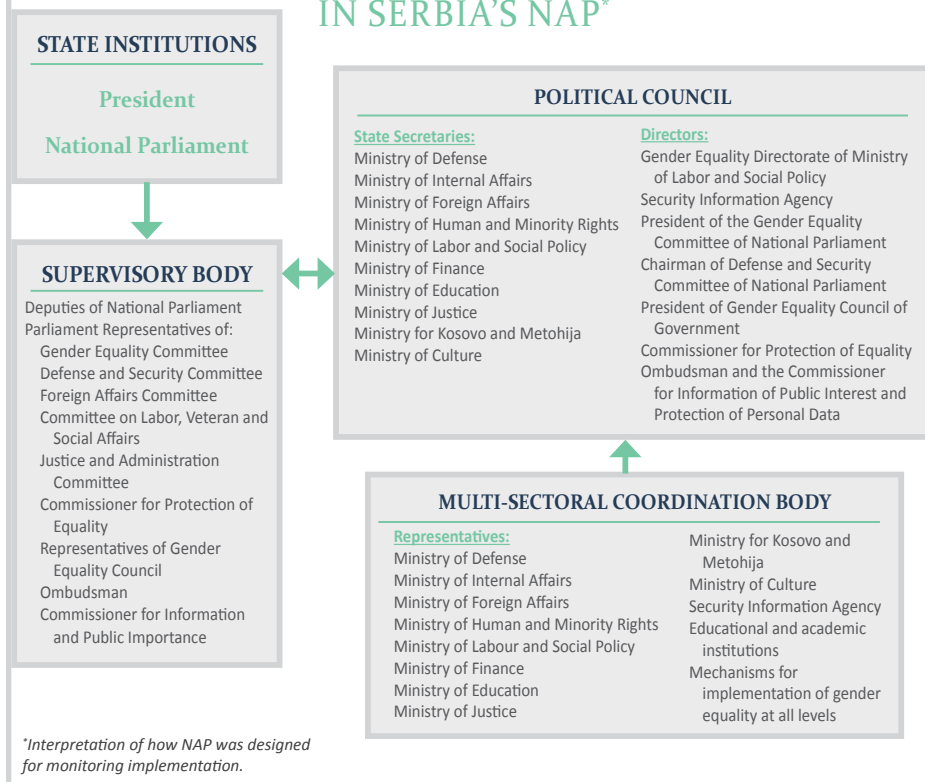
IN SERBIA'S NAP*

STATE INSTITUTIONS

President

National Parliament

SUPERVISORY BODY

Deputies of National Parliament
Parliament Representatives of:
Gender Equality Committee
Defense and Security Committee
Foreign Affairs Committee
Committee on Labor, Veteran and Social Affairs
Justice and Administration Committee
Commissioner for Protection of Equality
Representatives of Gender Equality Council
Ombudsman
Commissioner for Information and Public Importance

POLITICAL COUNCIL

State Secretaries:
Ministry of Defense
Ministry of Internal Affairs
Ministry of Foreign Affairs
Ministry of Human and Minority Rights
Ministry of Labor and Social Policy
Ministry of Finance
Ministry of Education
Ministry of Justice
Ministry for Kosovo and Metohija
Ministry of Culture

Directors:
Gender Equality Directorate of Ministry of Labor and Social Policy
Security Information Agency
President of the Gender Equality Committee of National Parliament
Chairman of Defense and Security Committee of National Parliament
President of Gender Equality Council of Government
Commissioner for Protection of Equality
Ombudsman and the Commissioner for Information of Public Interest and Protection of Personal Data

MULTI-SECTORAL COORDINATION BODY

Representatives:
Ministry of Defense
Ministry of Internal Affairs
Ministry of Foreign Affairs
Ministry of Human and Minority Rights
Ministry of Labour and Social Policy
Ministry of Finance
Ministry of Education
Ministry of Justice
Ministry for Kosovo and Metohija
Ministry of Culture
Security Information Agency
Educational and academic institutions
Mechanisms for implementation of gender equality at all levels

*Interpretation of how NAP was designed for monitoring implementation.